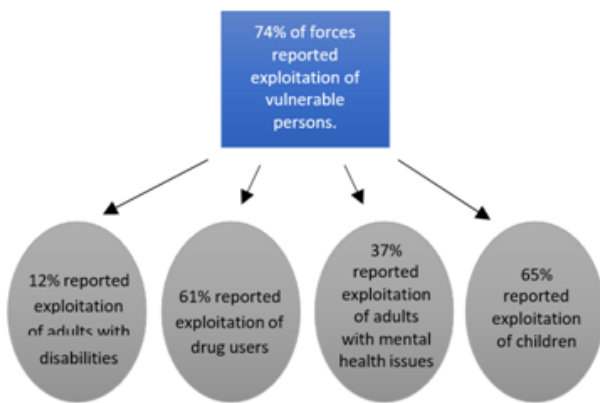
74% of forces reported exploitation of vulnerable persons.

12% reported exploitation of adults with disabilities

61% reported exploitation of drug users

37% reported exploitation of adults with mental health issues

65% reported exploitation of children